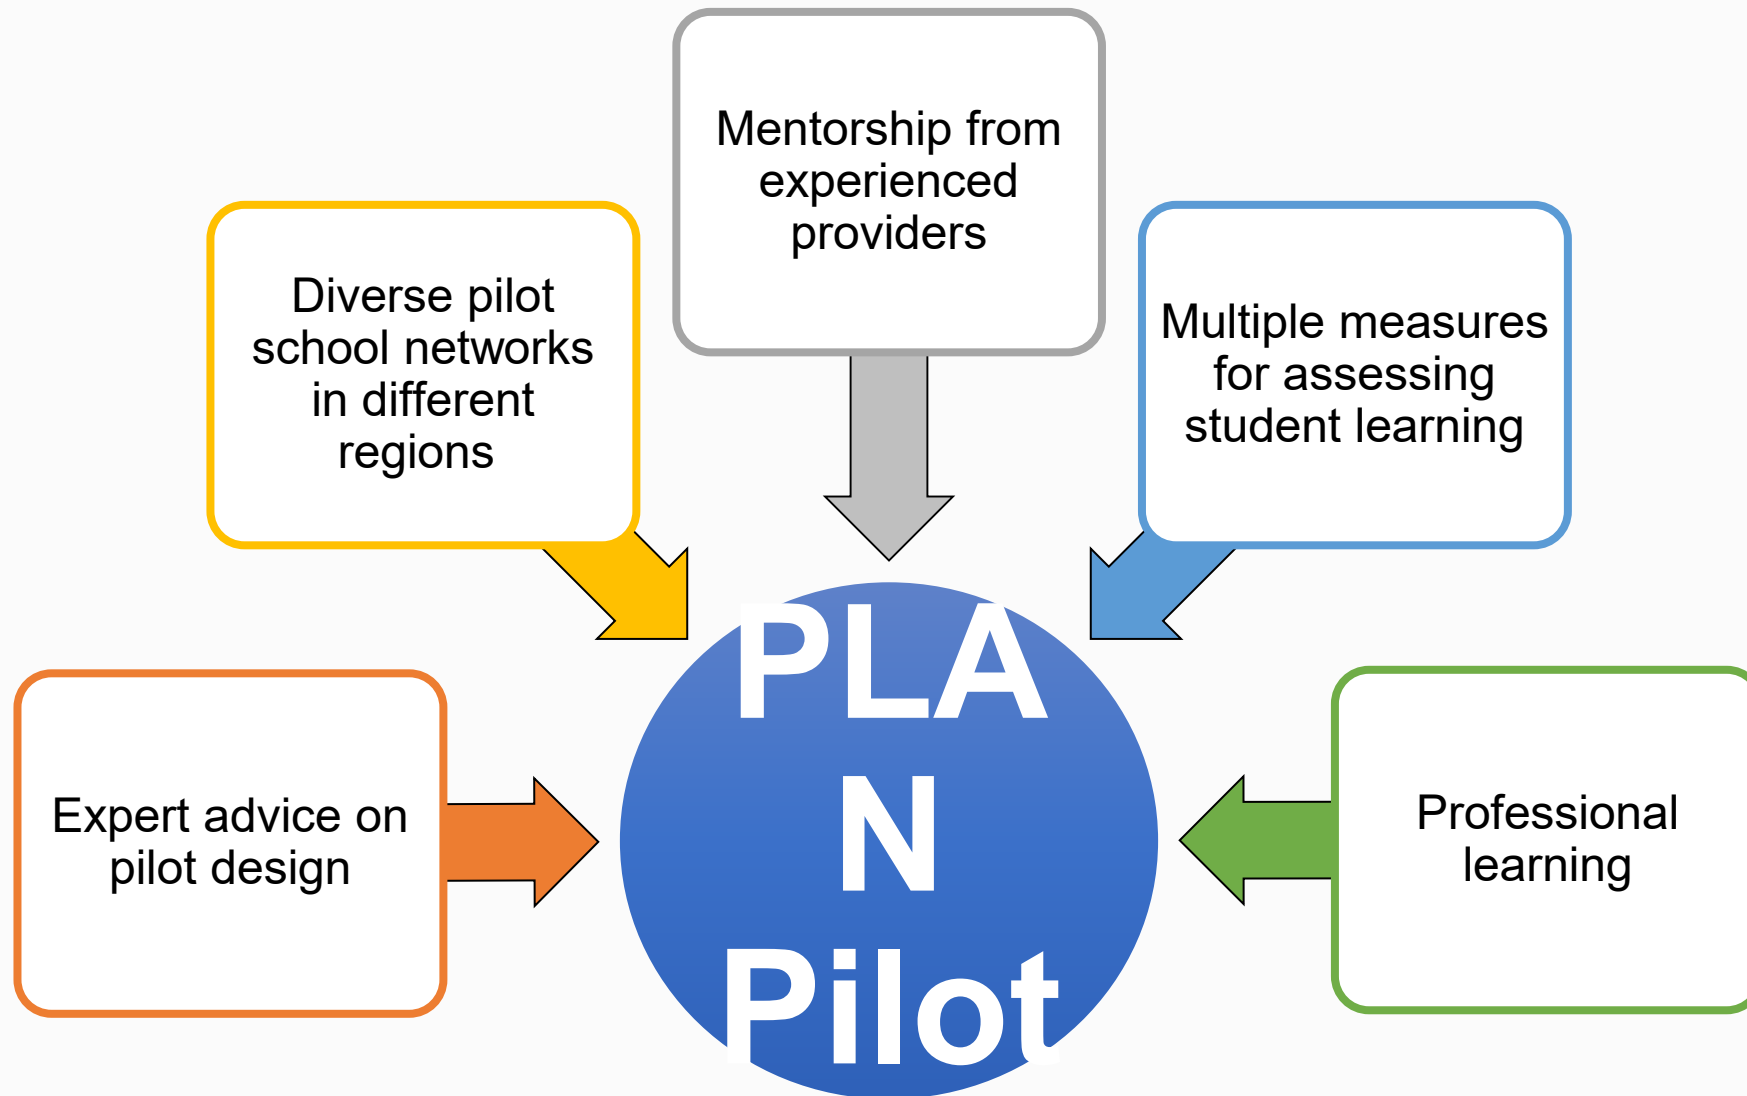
Mentorship from experienced providers

Diverse pilot school networks in different regions

Multiple measures for assessing student learning

Expert advice on pilot design

PLA N Pilot

Professional learning